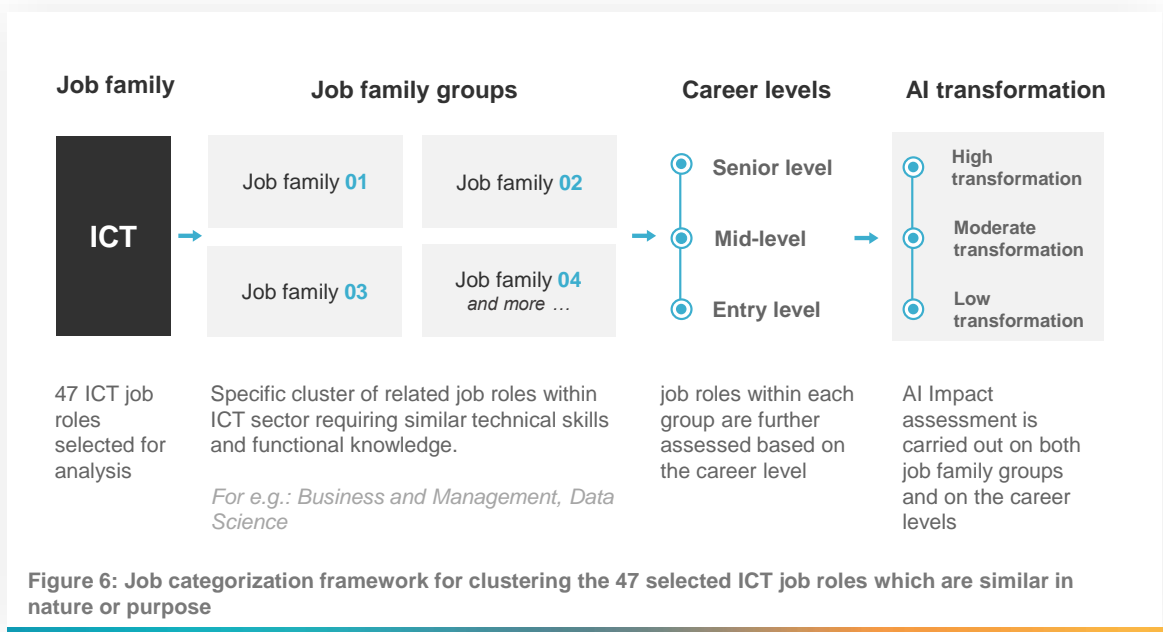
Job family

Job family groups

Career levels

AI transformation

ICT

Job family 01

Job family 02

Job family 03

Job family 04
and more …

Senior level

Mid-level

Entry level

High transformation

Moderate transformation

Low transformation

47 ICT job roles selected for analysis

Specific cluster of related job roles within ICT sector requiring similar technical skills and functional knowledge.

For e.g.: Business and Management, Data Science

job roles within each group are further assessed based on the career level

AI Impact assessment is carried out on both job family groups and on the career levels

Figure 6: Job categorization framework for clustering the 47 selected ICT job roles which are similar in nature or purpose